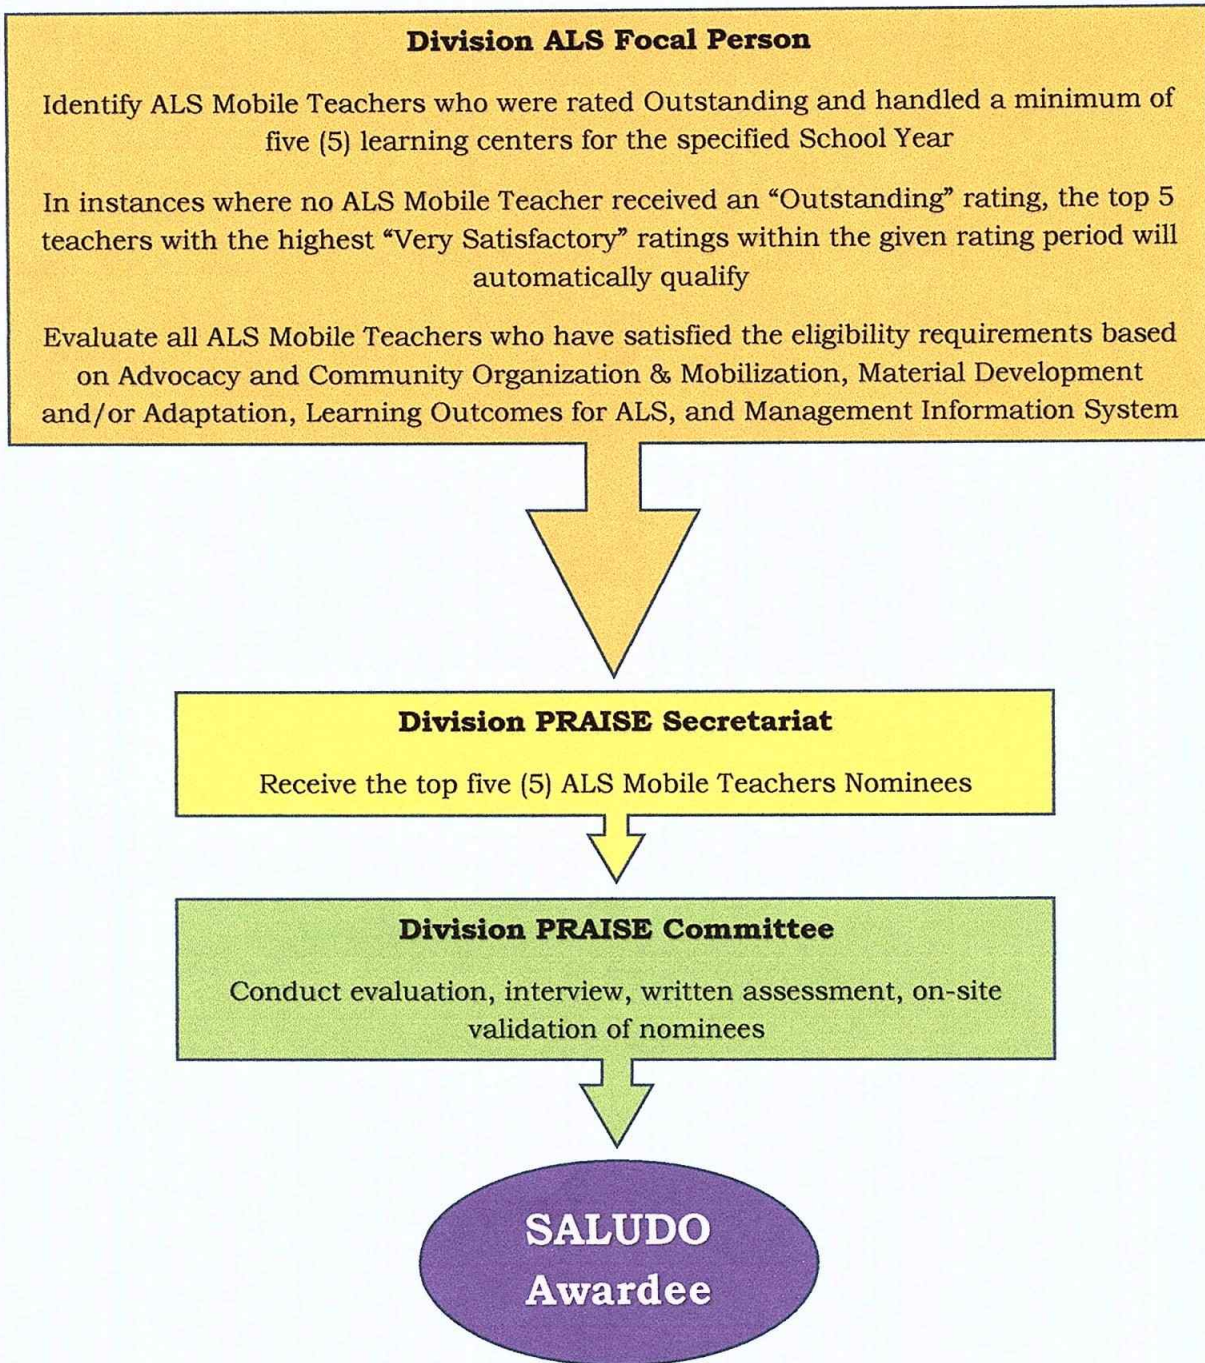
Division ALS Focal Person

Identify ALS Mobile Teachers who were rated Outstanding and handled a minimum of five (5) learning centers for the specified School Year

In instances where no ALS Mobile Teacher received an "Outstanding" rating, the top 5 teachers with the highest "Very Satisfactory" ratings within the given rating period will automatically qualify

Evaluate all ALS Mobile Teachers who have satisfied the eligibility requirements based on Advocacy and Community Organization & Mobilization, Material Development and/or Adaptation, Learning Outcomes for ALS, and Management Information System

Division PRAISE Secretariat

Receive the top five (5) ALS Mobile Teachers Nominees

Division PRAISE Committee

Conduct evaluation, interview, written assessment, on-site validation of nominees

SALUDO Awardee